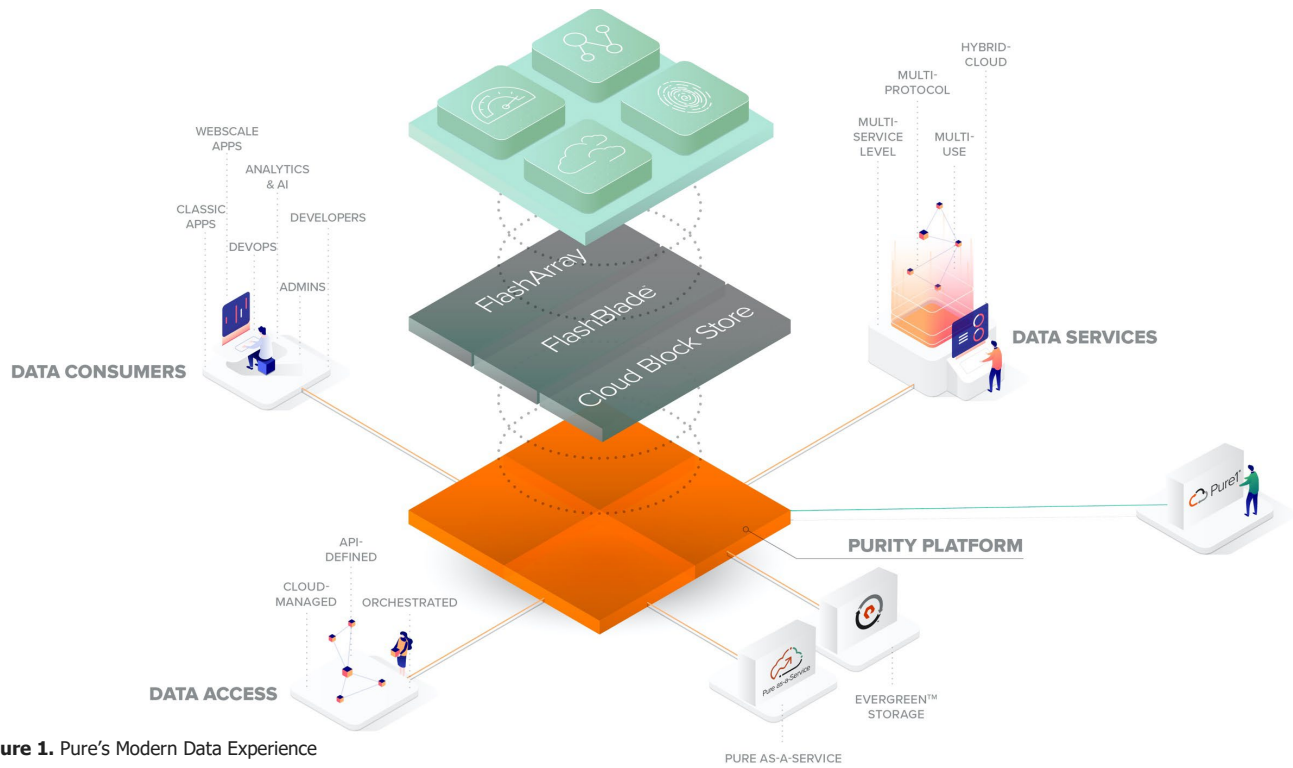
WEBSCALE APPS

ANALYTICS & AI

CLASSIC APPS

DEVELOPERS

DEVOPS

ADMINS

DATA CONSUMERS

FlashArray

FlashBlade

Cloud Block Store

HYBRID-CLOUD

MULTI-PROTOCOL

MULTI-SERVICE LEVEL

MULTI-USE

DATA SERVICES

Pure1

PURITY PLATFORM

API-DEFINED

CLOUD-MANAGED

ORCHESTRATED

DATA ACCESS

Pure as-a-Service

EVERGREEN™ STORAGE

PURE AS-A-SERVICE

ure 1. Pure's Modern Data Experience